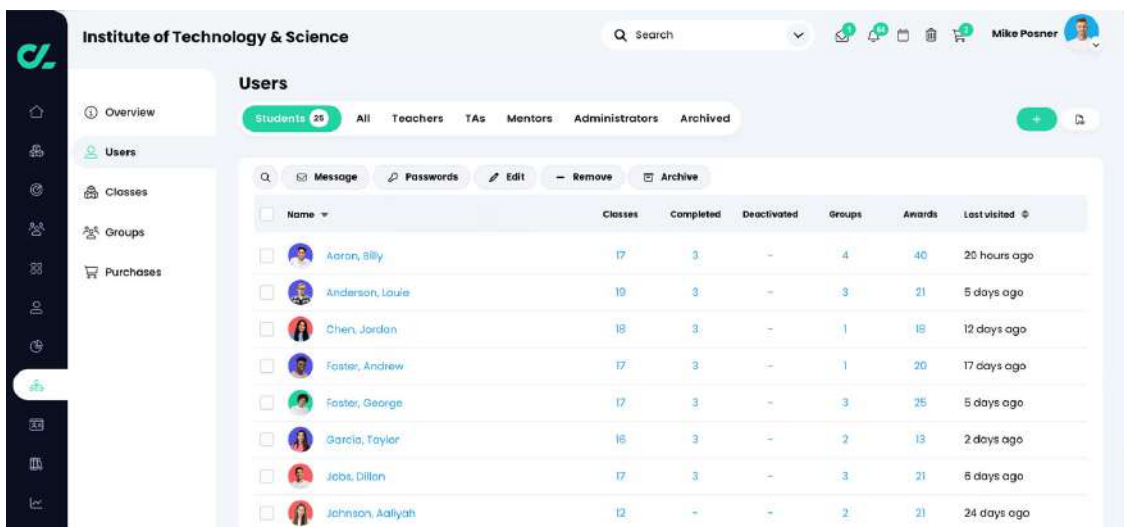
Institute of Technology & Science

Search

Mike Posner

Overview
Users
Classes
Groups
Purchases

Users

Students 25 All Teachers TAs Mentors Administrators Archived

+

Message Passwords Edit — Remove Archive

| Name | Classes | Completed | Deactivated | Groups | Awards | Last visited |
|---|---|---|---|---|---|---|
| Aaron, Billy | 17 | 3 | - | 4 | 40 | 20 hours ago |
| Anderson, Louie | 19 | 3 | - | 3 | 21 | 5 days ago |
| Chen, Jordan | 18 | 3 | - | 1 | 18 | 12 days ago |
| Foster, Andrew | 17 | 3 | - | 1 | 20 | 17 days ago |
| Foster, George | 17 | 3 | - | 3 | 25 | 5 days ago |
| Garcia, Taylor | 16 | 3 | - | 2 | 13 | 2 days ago |
| Jobs, Dillon | 17 | 3 | - | 3 | 21 | 6 days ago |
| Johnson, Aaliyah | 12 | - | - | 2 | 21 | 24 days ago |